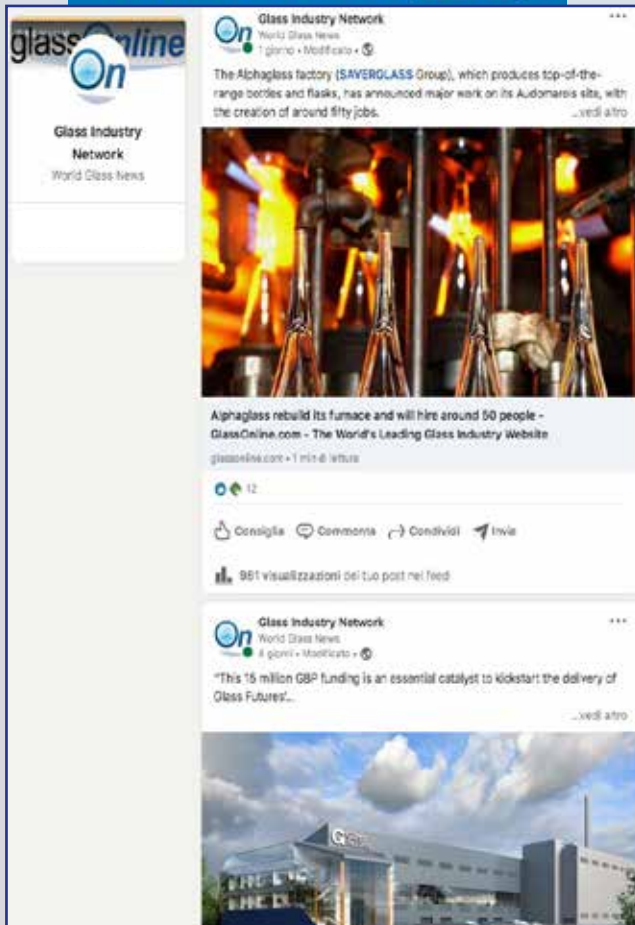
glassOnline
On

Glass Industry Network
World Glass News

Glass Industry Network
World Glass News
1 giorno • Modificato •

The Alphaglass factory (SAVERGLASS Group), which produces top-of-the-range bottles and flasks, has announced major work on its Audomarois site, with the creation of around fifty jobs. ...vedi altro

Alphaglass rebuild its furnace and will hire around 50 people - GlassOnline.com - The World's Leading Glass Industry Website
glassonline.com • 1 min di lettura

12

Consiglia Commenta Condividi Invia

961 visualizzazioni del tuo post nel feed

Glass Industry Network
World Glass News
4 giorni • Modificato •

"This 15 million GBP funding is an essential catalyst to kickstart the delivery of Glass Futures'...
...vedi altro

G